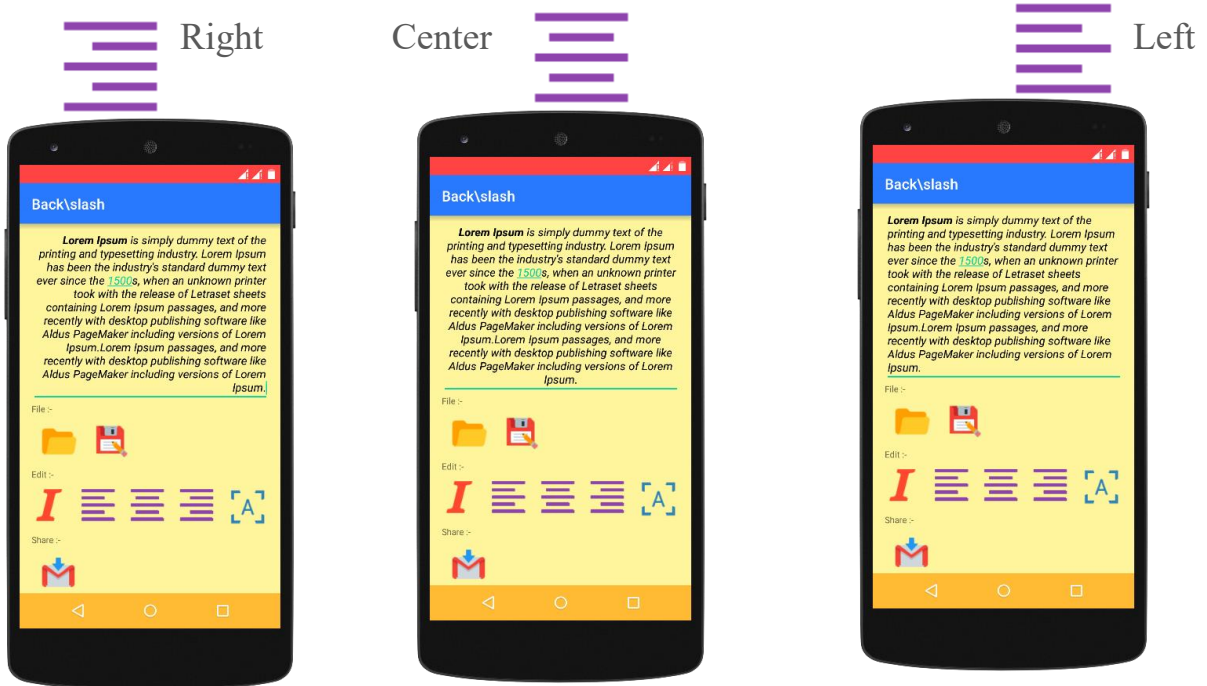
Right

Back\slash

**Lorem Ipsum** is simply dummy text of the printing and typesetting industry. Lorem Ipsum has been the industry's standard dummy text ever since the 1500s, when an unknown printer took with the release of Letraset sheets containing Lorem Ipsum passages, and more recently with desktop publishing software like Aldus PageMaker including versions of Lorem Ipsum.Lorem Ipsum passages, and more recently with desktop publishing software like Aldus PageMaker including versions of Lorem Ipsum.

File :-

Edit :-

Share :-

Center

Back\slash

**Lorem Ipsum** is simply dummy text of the printing and typesetting industry. Lorem Ipsum has been the industry's standard dummy text ever since the 1500s, when an unknown printer took with the release of Letraset sheets containing Lorem Ipsum passages, and more recently with desktop publishing software like Aldus PageMaker including versions of Lorem Ipsum.Lorem Ipsum passages, and more recently with desktop publishing software like Aldus PageMaker including versions of Lorem Ipsum.

File :-

Edit :-

Share :-

Left

Back\slash

**Lorem Ipsum** is simply dummy text of the printing and typesetting industry. Lorem Ipsum has been the industry's standard dummy text ever since the 1500s, when an unknown printer took with the release of Letraset sheets containing Lorem Ipsum passages, and more recently with desktop publishing software like Aldus PageMaker including versions of Lorem Ipsum.Lorem Ipsum passages, and more recently with desktop publishing software like Aldus PageMaker including versions of Lorem Ipsum.

File :-

Edit :-

Share :-